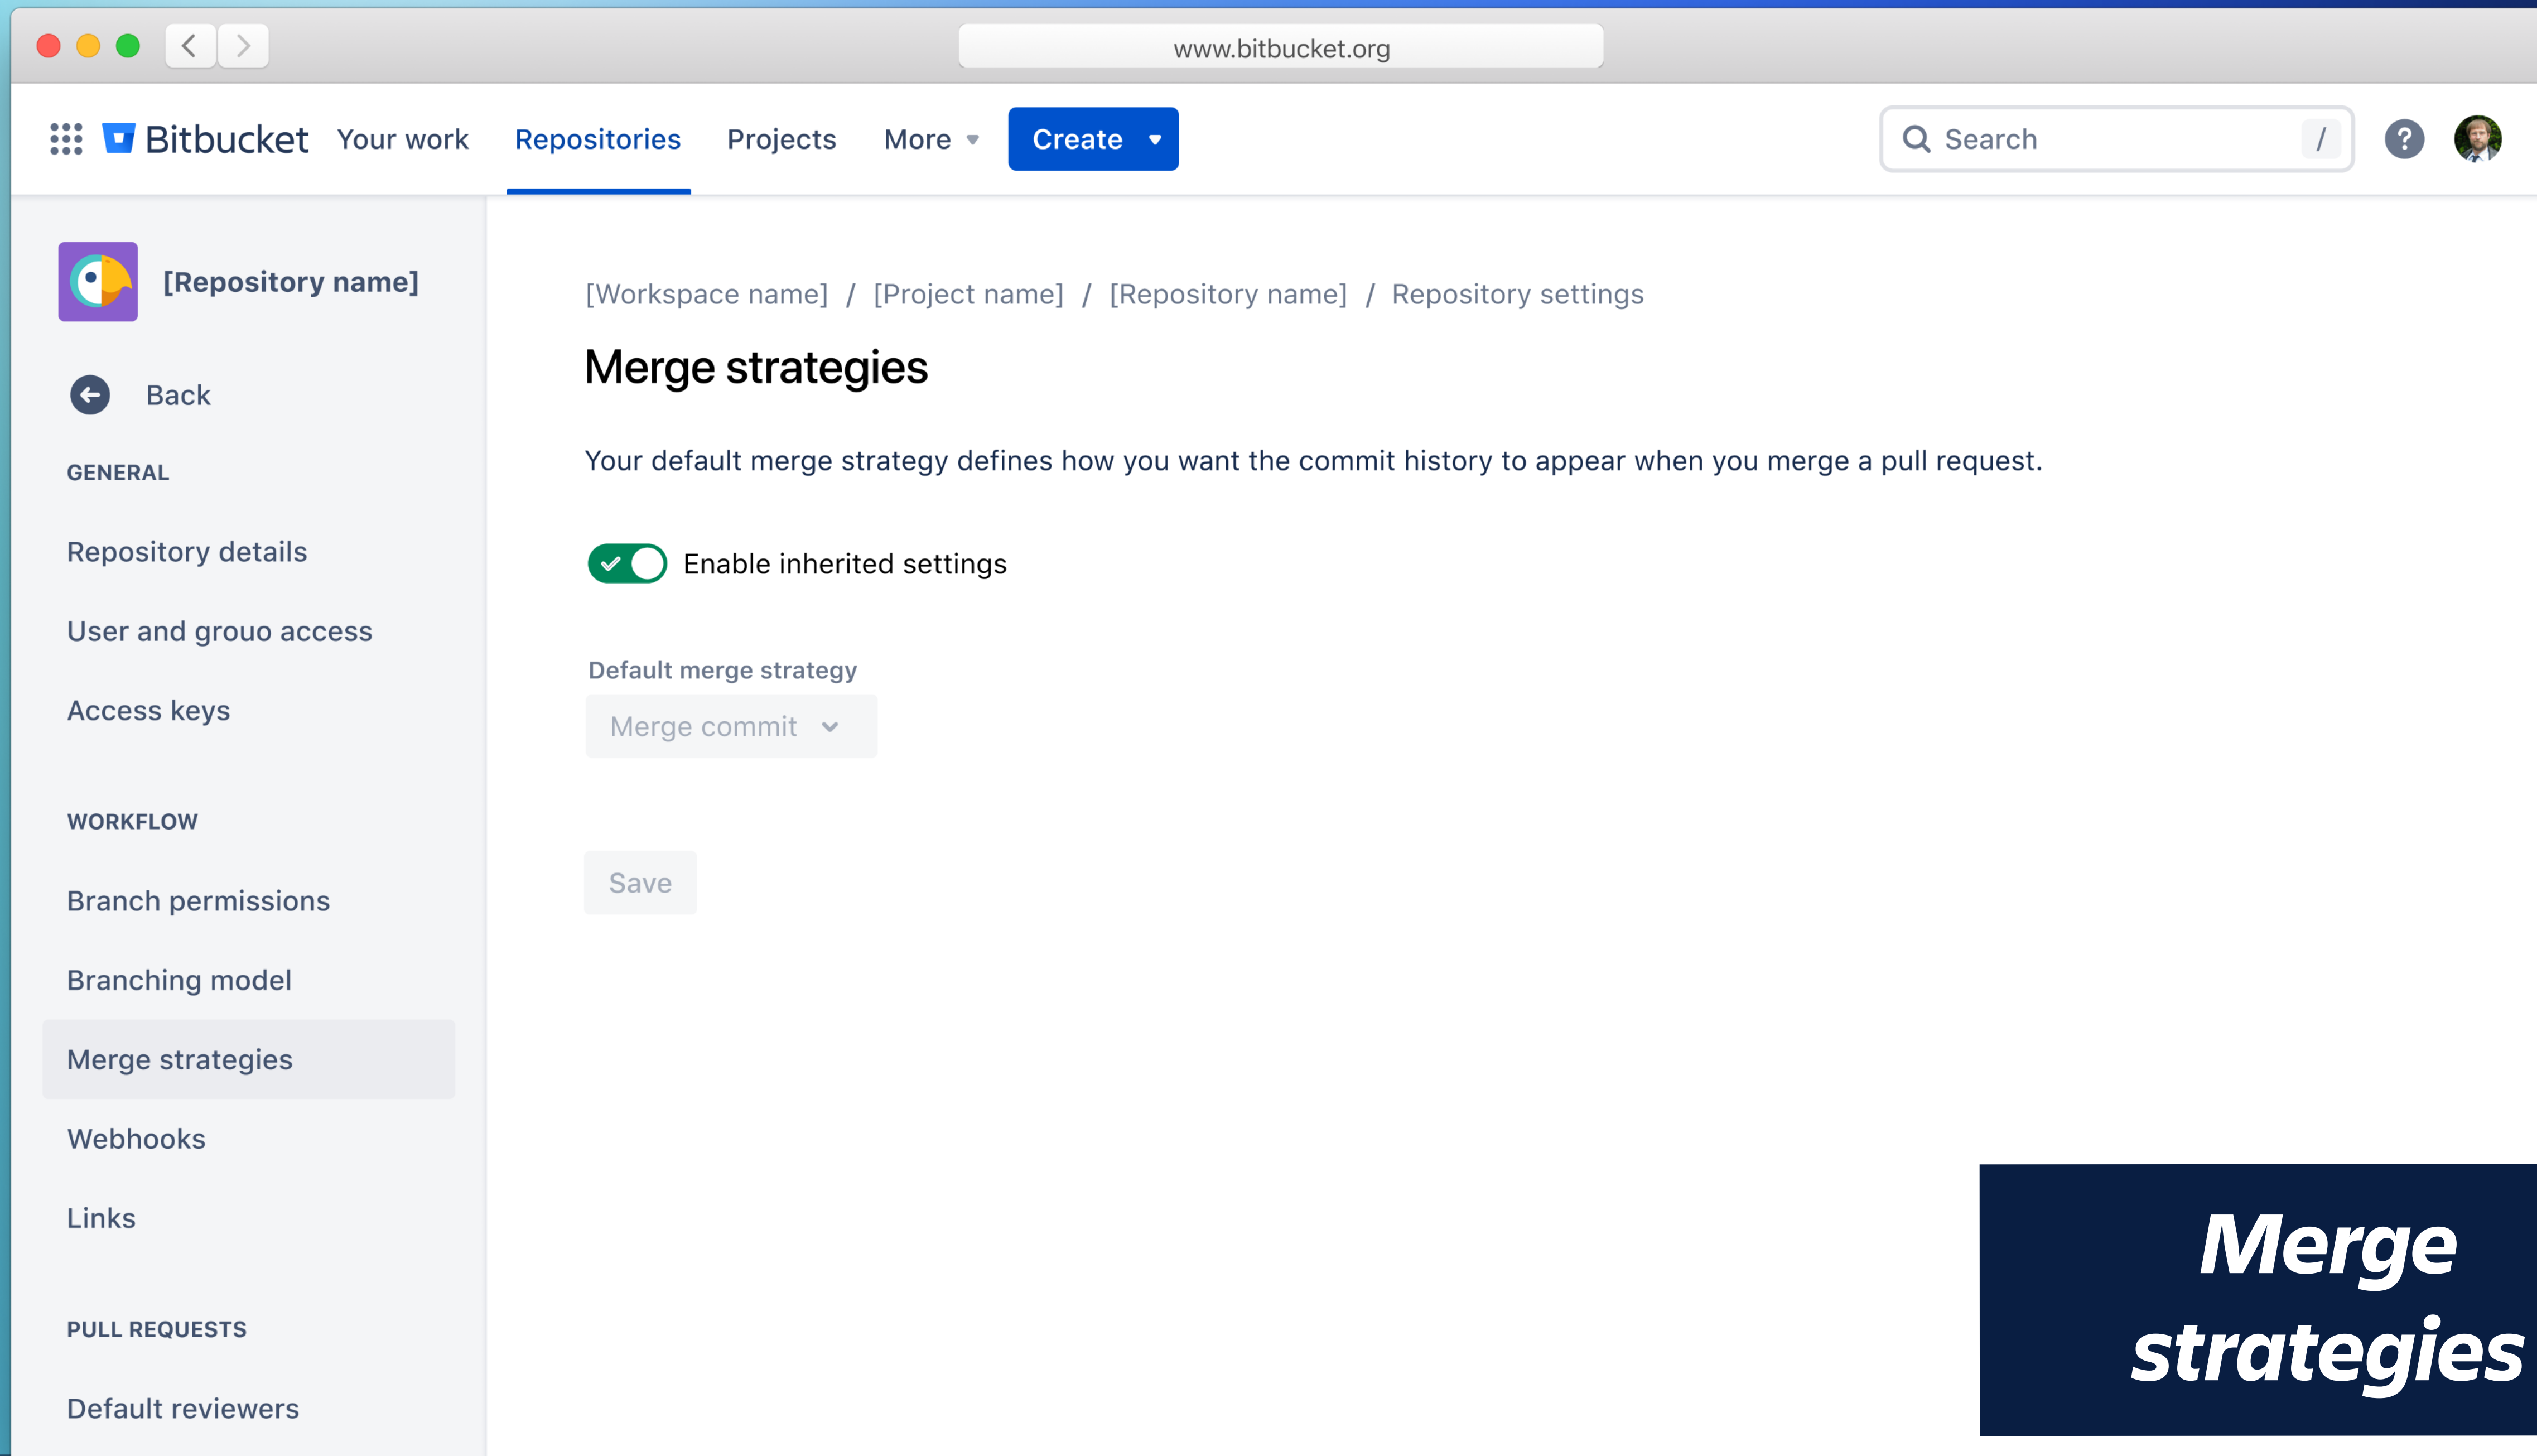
www.bitbucket.org

Bitbucket Your work Repositories Projects More Create

Search /

[Repository name]

Back

GENERAL

Repository details

User and grouo access

Access keys

WORKFLOW

Branch permissions

Branching model

Merge strategies

Webhooks

Links

PULL REQUESTS

Default reviewers

[Workspace name] / [Project name] / [Repository name] / Repository settings

Merge strategies

Your default merge strategy defines how you want the commit history to appear when you merge a pull request.

Enable inherited settings

Default merge strategy

Merge commit

Save

Merge strategies